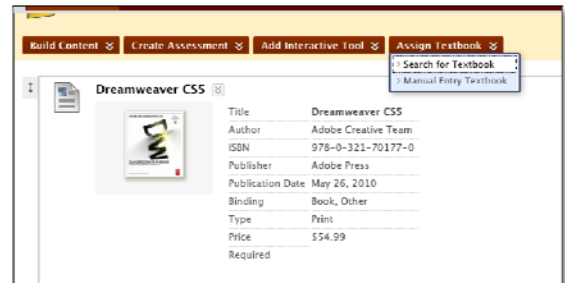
Build Content ≫ Create Assessment ≫ Add Interactive Tool ≫ Assign Textbook ≫

› Search for Textbook
› Manual Entry Textbook

Dreamweaver CS5

| Title | Dreamweaver CS5 |
|---|---|
| Author | Adobe Creative Team |
| ISBN | 978-0-321-70177-0 |
| Publisher | Adobe Press |
| Publication Date | May 26, 2010 |
| Binding | Book, Other |
| Type | Print |
| Price | $54.99 |
| Required | |